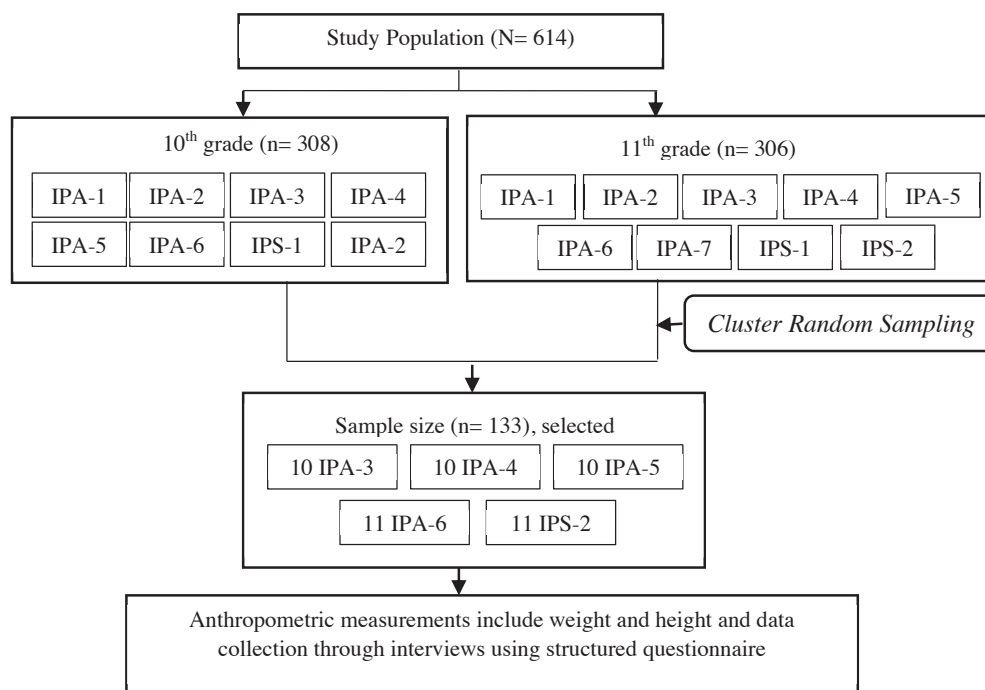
Study Population (N= 614)

$10^{th}$ grade (n= 308)

IPA-1
IPA-2
IPA-3
IPA-4
IPA-5
IPA-6
IPS-1
IPA-2

$11^{th}$ grade (n= 306)

IPA-1
IPA-2
IPA-3
IPA-4
IPA-5
IPA-6
IPA-7
IPS-1
IPS-2

Cluster Random Sampling

Sample size (n= 133), selected

10 IPA-3
10 IPA-4
10 IPA-5
11 IPA-6
11 IPS-2

Anthropometric measurements include weight and height and data collection through interviews using structured questionnaire